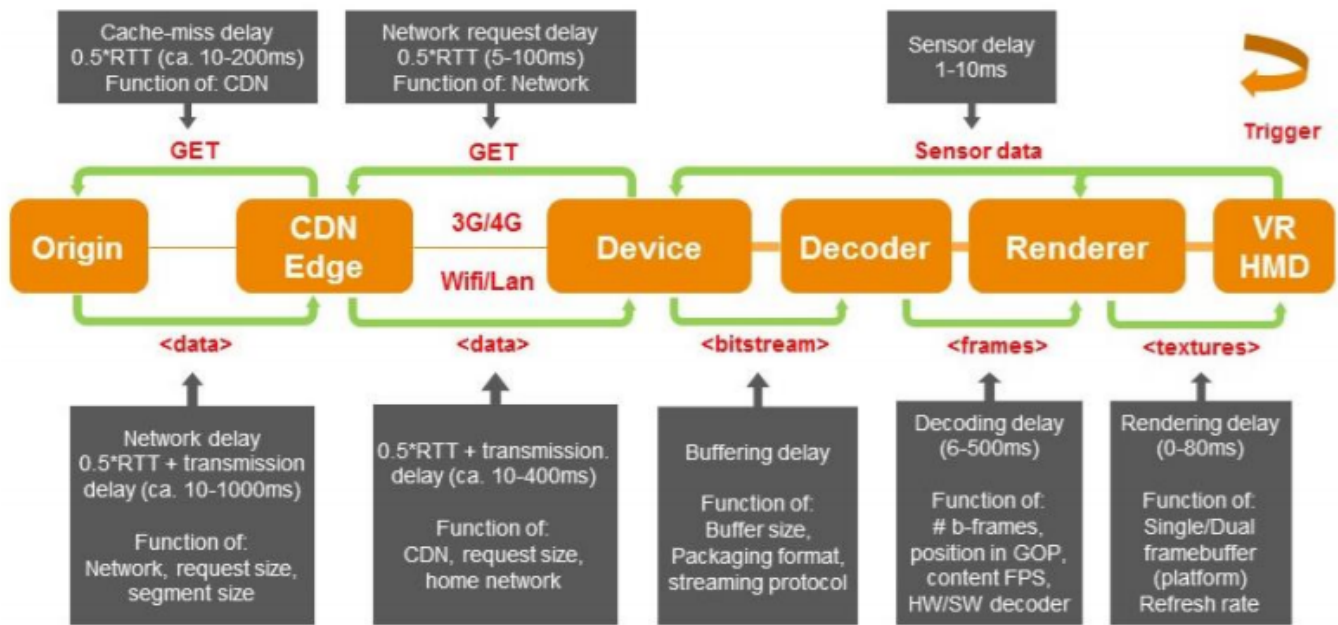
Cache-miss delay
0.5*RTT (ca. 10-200ms)
Function of: CDN

Network request delay
0.5*RTT (5-100ms)
Function of: Network

Sensor delay
1-10ms

Trigger

GET

GET

Sensor data

Origin

CDN Edge

3G/4G

Wifi/Lan

Device

Decoder

Renderer

VR HMD

<data>

<data>

<bitstream>

<frames>

<textures>

Network delay
0.5*RTT + transmission delay (ca. 10-1000ms)

Function of:
Network, request size, segment size

0.5*RTT + transmission. delay (ca. 10-400ms)

Function of:
CDN, request size, home network

Buffering delay

Function of:
Buffer size, Packaging format, streaming protocol

Decoding delay
(6-500ms)

Function of:
# b-frames, position in GOP, content FPS, HW/SW decoder

Rendering delay
(0-80ms)

Function of:
Single/Dual framebuffer (platform)
Refresh rate